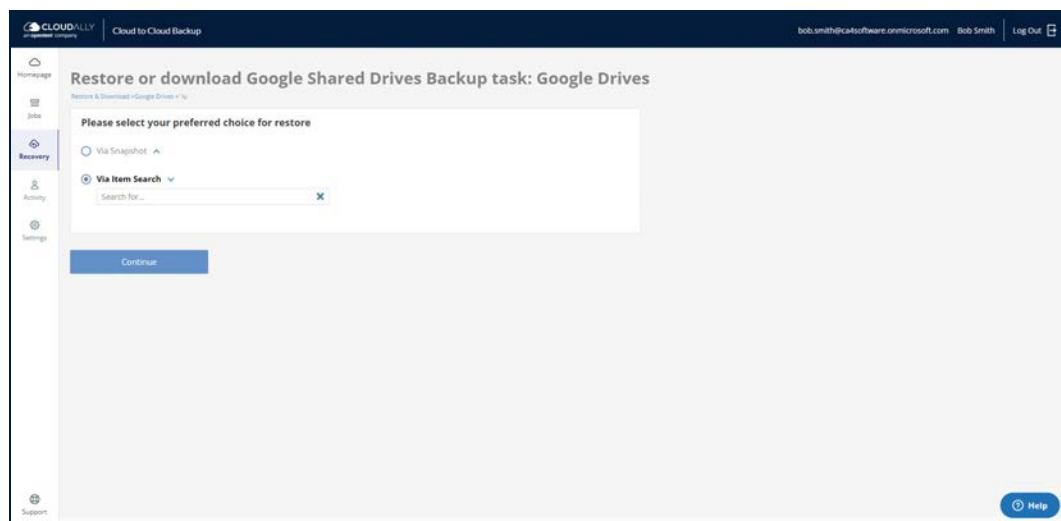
CLOUDALLY
an opentext company

Cloud to Cloud Backup

bob.smith@ca4software.onmicrosoft.com Bob Smith Log Out

Homepage
Jobs
Recovery
Activity
Settings

Restore or download Google Shared Drives Backup task: Google Drives

Restore & Download > Google Drives > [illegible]

Please select your preferred choice for restore

Via Snapshot

Via Item Search

Search for...

Continue

Support

Help